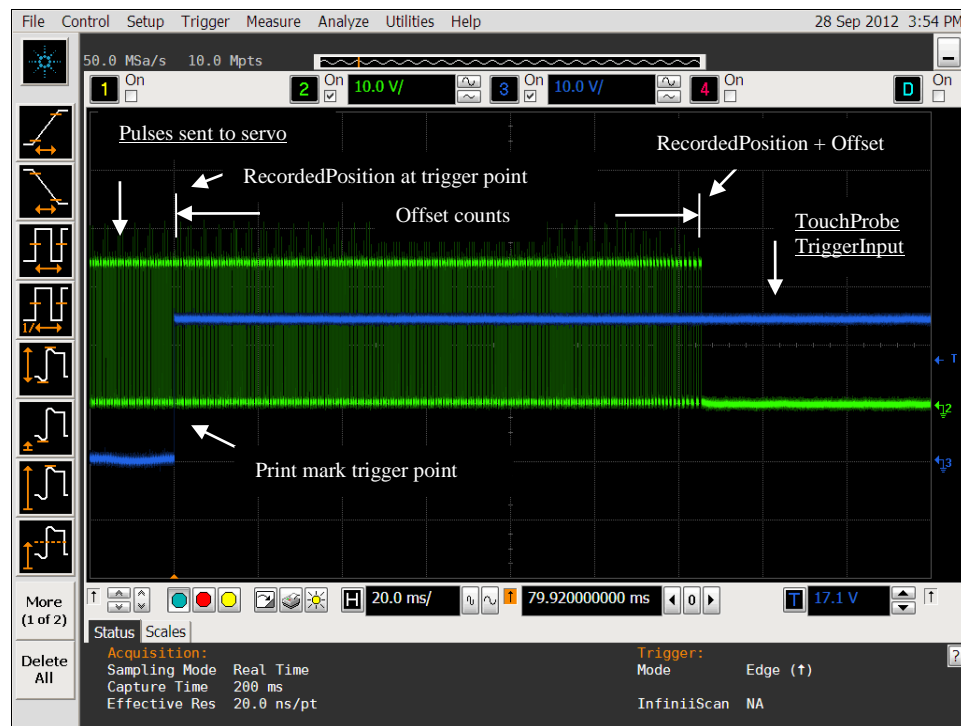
File Control Setup Trigger Measure Analyze Utilities Help 28 Sep 2012 3:54 PM

50.0 MSa/s 10.0 Mpts

1 On 2 On 10.0 V/ 3 On 10.0 V/ 4 On D On

Pulses sent to servo

RecordedPosition at trigger point

Offset counts

RecordedPosition + Offset

TouchProbe TriggerInput

Print mark trigger point

T

2

3

More (1 of 2)

H 20.0 ms/ 79.920000000 ms 0 T 17.1 V

Status Scales

Delete All

Acquisition:
Sampling Mode Real Time
Capture Time 200 ms
Effective Res 20.0 ns/pt

Trigger:
Mode Edge (↑)
InfiniiScan NA